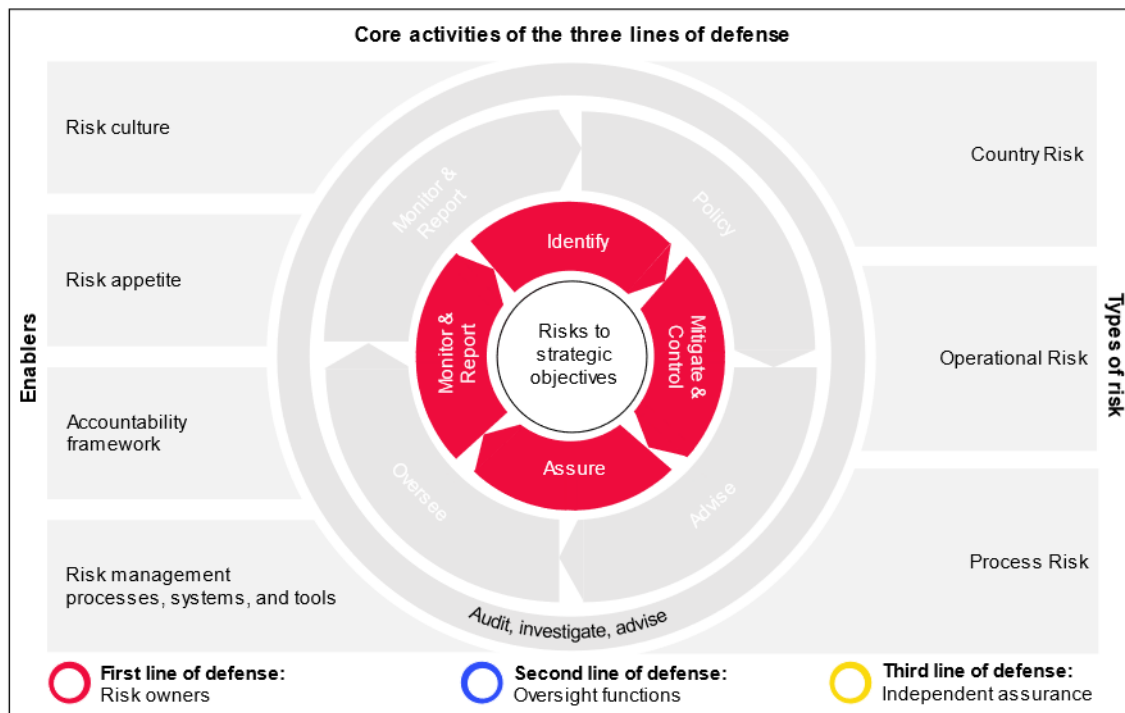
Core activities of the three lines of defense

Enablers

Risk culture

Risk appetite

Accountability framework

Risk management processes, systems, and tools

Monitor & Report

Policy

Oversee

Advise

Identify

Mitigate & Control

Assure

Monitor & Report

Risks to strategic objectives

Audit, investigate, advise

Types of risk

Country Risk

Operational Risk

Process Risk

First line of defense: Risk owners

Second line of defense: Oversight functions

Third line of defense: Independent assurance